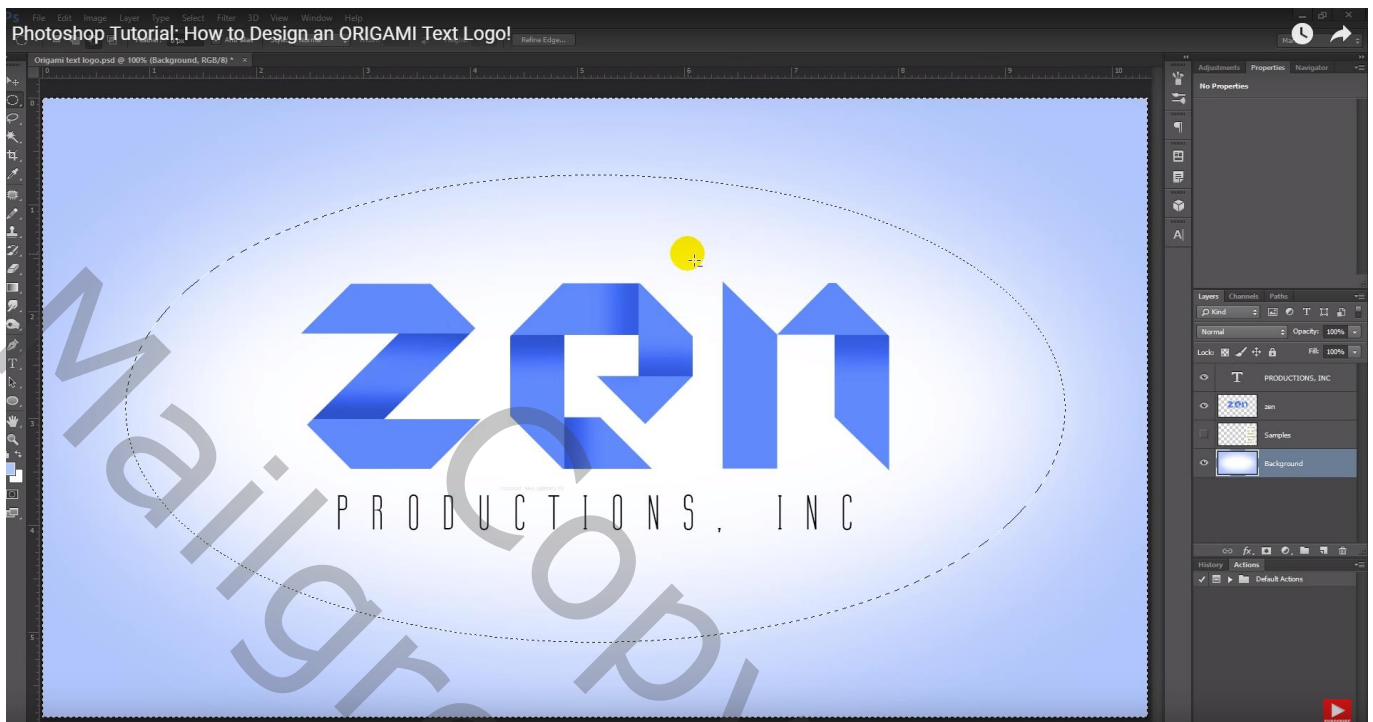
Photoshop Tutorial: How to Design an ORIGAMI Text Logo!

File Edit Image Layer Type Select Filter 3D View Window Help

Refine Edge...

Origami text logo.psd @ 100% (Background, RGB/8) * ×

zen

PRODUCTIONS, INC

MailgroCopy

Adjustments Properties Navigator

No Properties

Layers Channels Paths

Kind

Normal Opacity: 100%

Lock: Fill: 100%

PRODUCTIONS, INC

zen

Samples

Background

History Actions

Default Actions